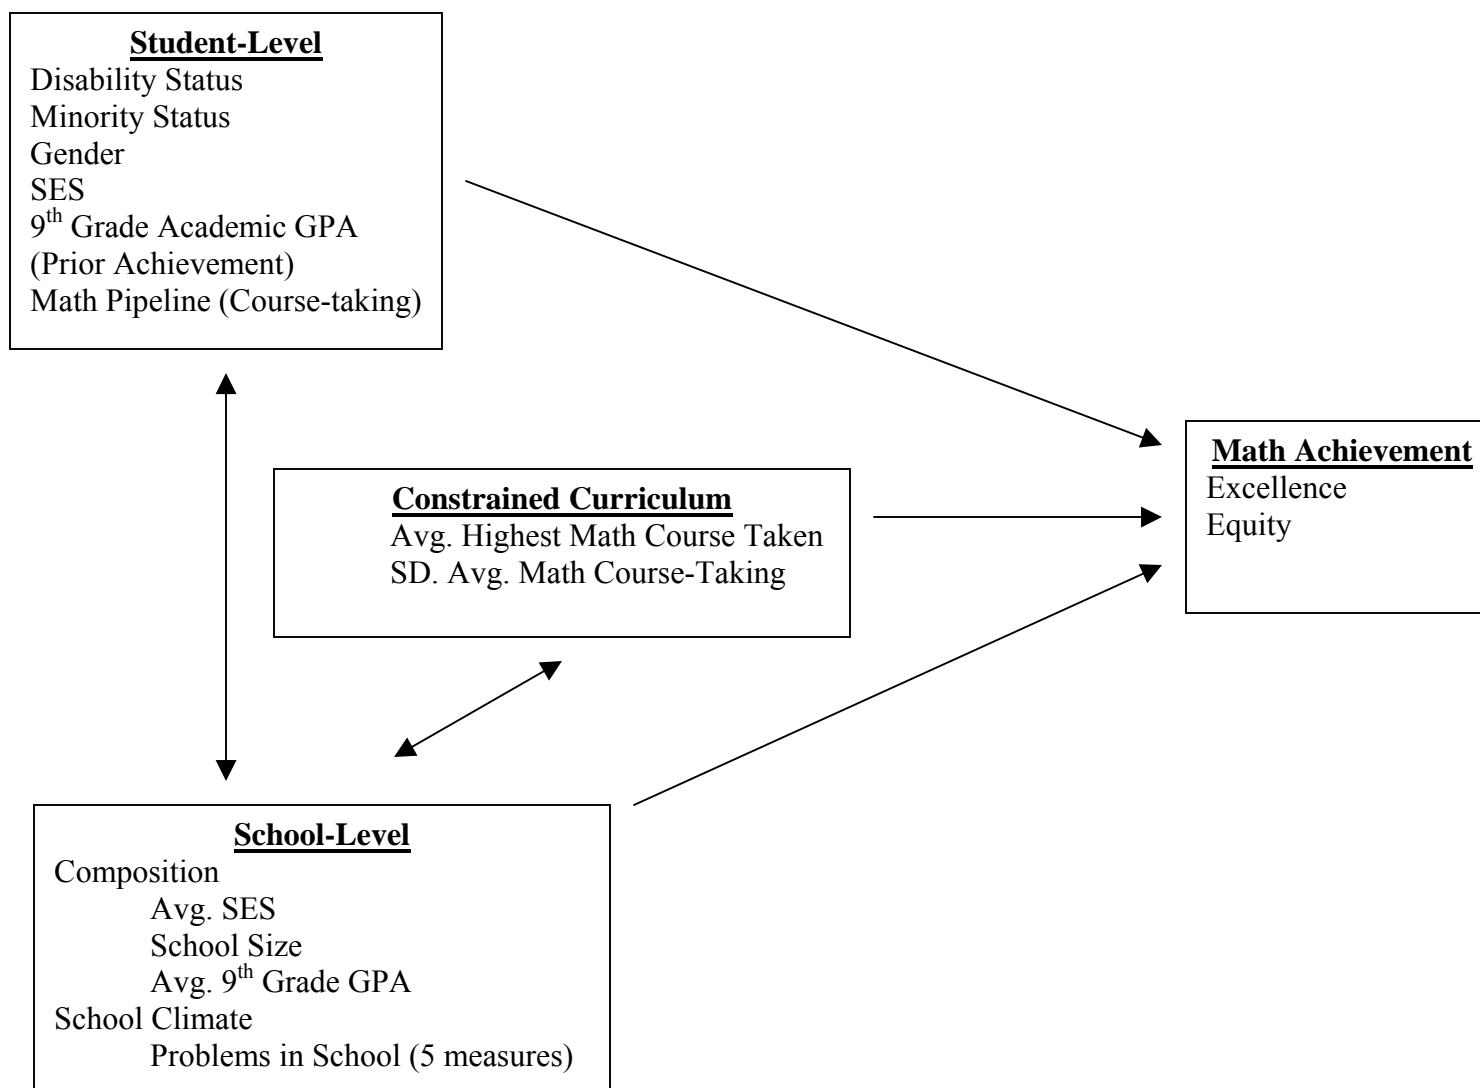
Student-Level
Disability Status
Minority Status
Gender
SES
$9^{th}$ Grade Academic GPA
(Prior Achievement)
Math Pipeline (Course-taking)

Math Achievement
Excellence
Equity

Constrained Curriculum
Avg. Highest Math Course Taken
SD. Avg. Math Course-Taking

School-Level
Composition
Avg. SES
School Size
Avg. $9^{th}$ Grade GPA
School Climate
Problems in School (5 measures)